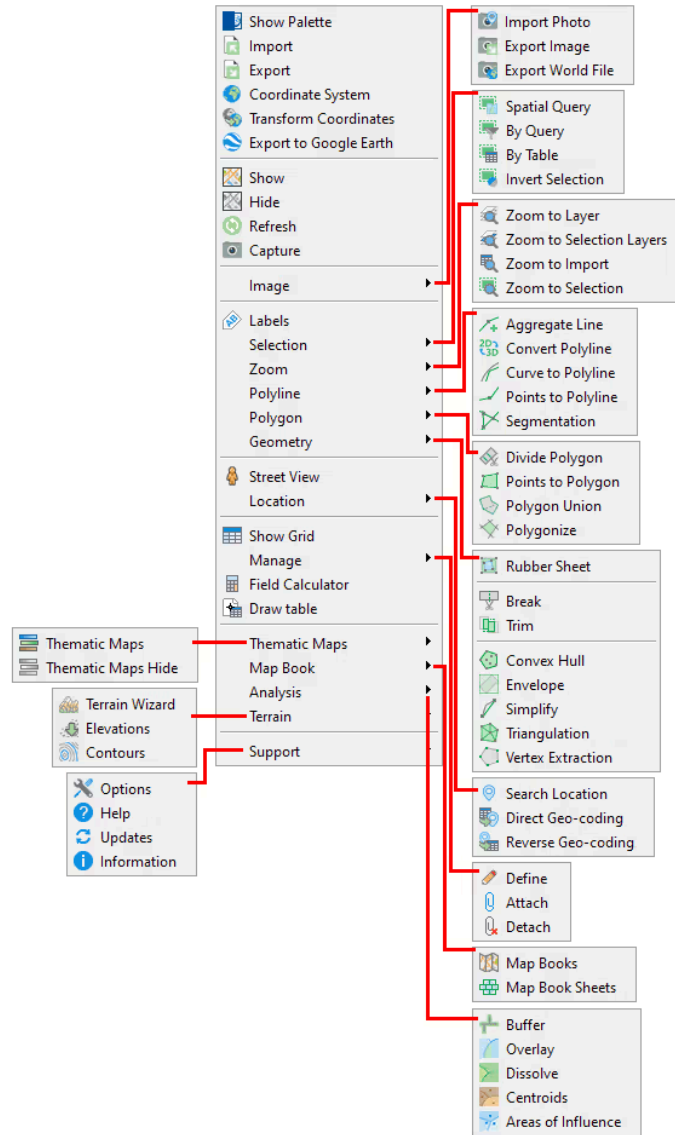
Show Palette
Import
Export
Coordinate System
Transform Coordinates
Export to Google Earth

Show
Hide
Refresh
Capture

Image

Labels
Selection
Zoom
Polyline
Polygon
Geometry

Street View
Location

Show Grid
Manage
Field Calculator
Draw table

Thematic Maps
Map Book
Analysis
Terrain

Support

Import Photo
Export Image
Export World File

Spatial Query
By Query
By Table
Invert Selection

Zoom to Layer
Zoom to Selection Layers
Zoom to Import
Zoom to Selection

Aggregate Line
Convert Polyline
Curve to Polyline
Points to Polyline
Segmentation

Divide Polygon
Points to Polygon
Polygon Union
Polygonize

Rubber Sheet

Break
Trim

Convex Hull
Envelope
Simplify
Triangulation
Vertex Extraction

Search Location
Direct Geo-coding
Reverse Geo-coding

Define
Attach
Detach

Map Books
Map Book Sheets

Buffer
Overlay
Dissolve
Centroids
Areas of Influence

Thematic Maps
Thematic Maps Hide

Terrain Wizard
Elevations
Contours

Options
Help
Updates
Information